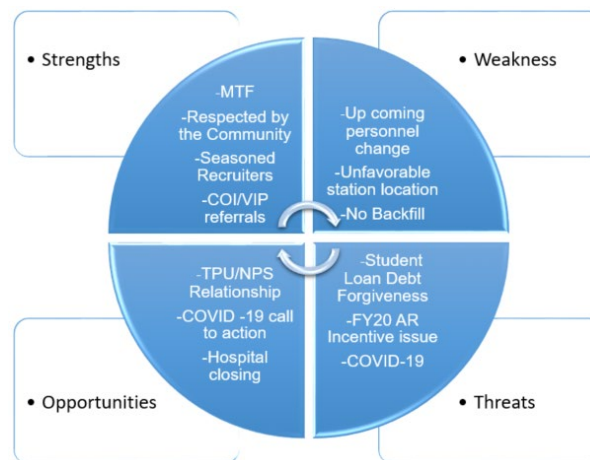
• Strengths

-MTF

-Respected by the Community

-Seasoned Recruiters

-COI/VIP referrals

• Weakness

-Up coming personnel change

-Unfavorable station location

-No Backfill

• Opportunities

-TPU/NPS Relationship

-COVID -19 call to action

-Hospital closing

• Threats

-Student Loan Debt Forgiveness

-FY20 AR Incentive issue

-COVID-19